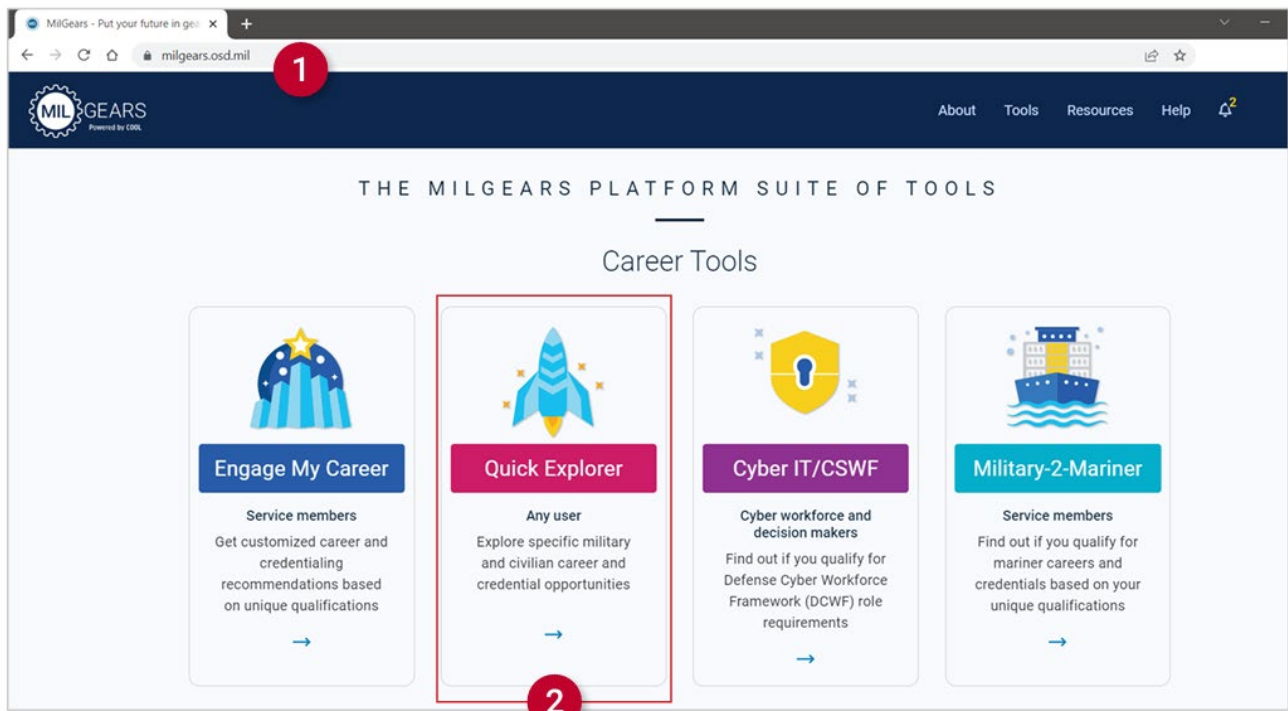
MilGears - Put your future in ge ×
+
milgears.osd.mil
1
MIL GEARS
Powered by COOL
About Tools Resources Help 2

THE MILGEARS PLATFORM SUITE OF TOOLS

Career Tools

Engage My Career
Service members
Get customized career and credentialing recommendations based on unique qualifications
→

Quick Explorer
Any user
Explore specific military and civilian career and credential opportunities
→

Cyber IT/CSWF
Cyber workforce and decision makers
Find out if you qualify for Defense Cyber Workforce Framework (DCWF) role requirements
→

Military-2-Mariner
Service members
Find out if you qualify for mariner careers and credentials based on your unique qualifications
→

2